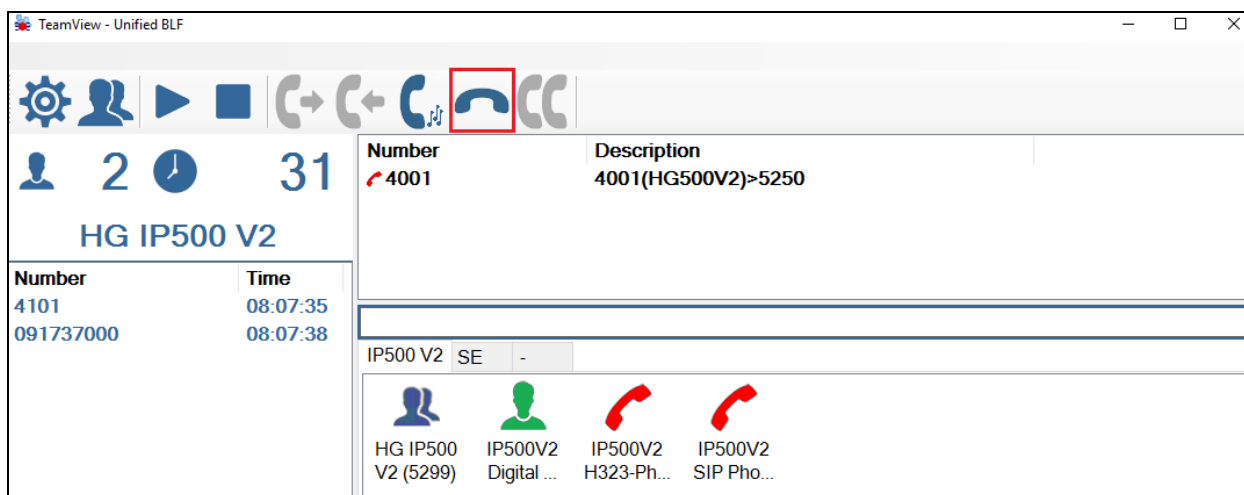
TeamView - Unified BLF

2

31

HG IP500 V2

| Number | Time |
|---|---|
| 4101 | 08:07:35 |
| 091737000 | 08:07:38 |

| Number | Description |
|---|---|
| 4001 | 4001(HG500V2)>5250 |

IP500 V2 SE -

HG IP500 V2 (5299)

IP500V2 Digital ...

IP500V2 H323-Ph...

IP500V2 SIP Pho...